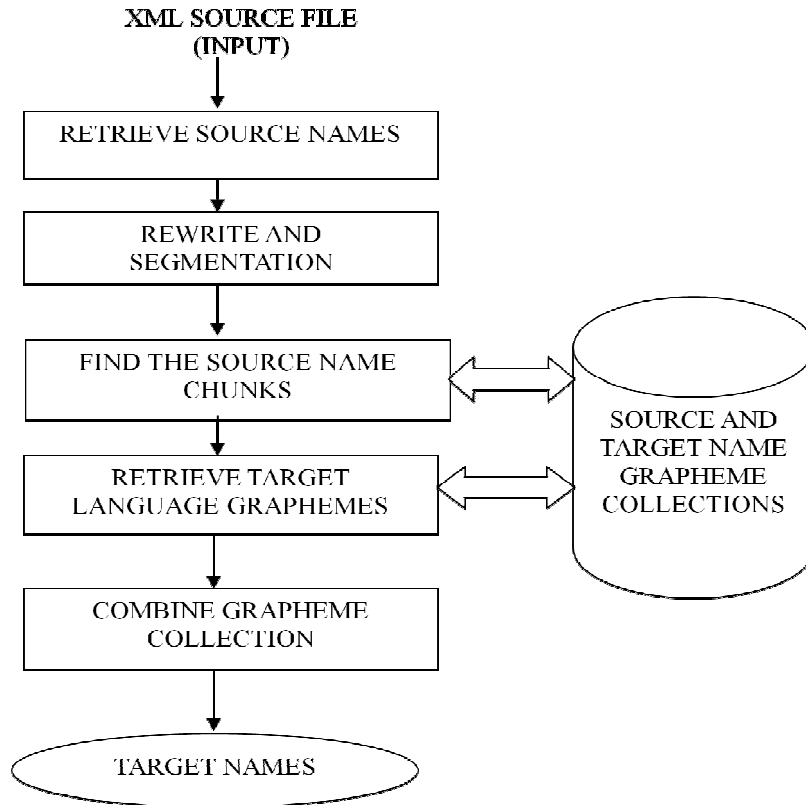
XML SOURCE FILE (INPUT)

RETRIEVE SOURCE NAMES

REWRITE AND SEGMENTATION

FIND THE SOURCE NAME CHUNKS

RETRIEVE TARGET LANGUAGE GRAPHEMES

COMBINE GRAPHEME COLLECTION

TARGET NAMES

SOURCE AND TARGET NAME GRAPHEME COLLECTIONS